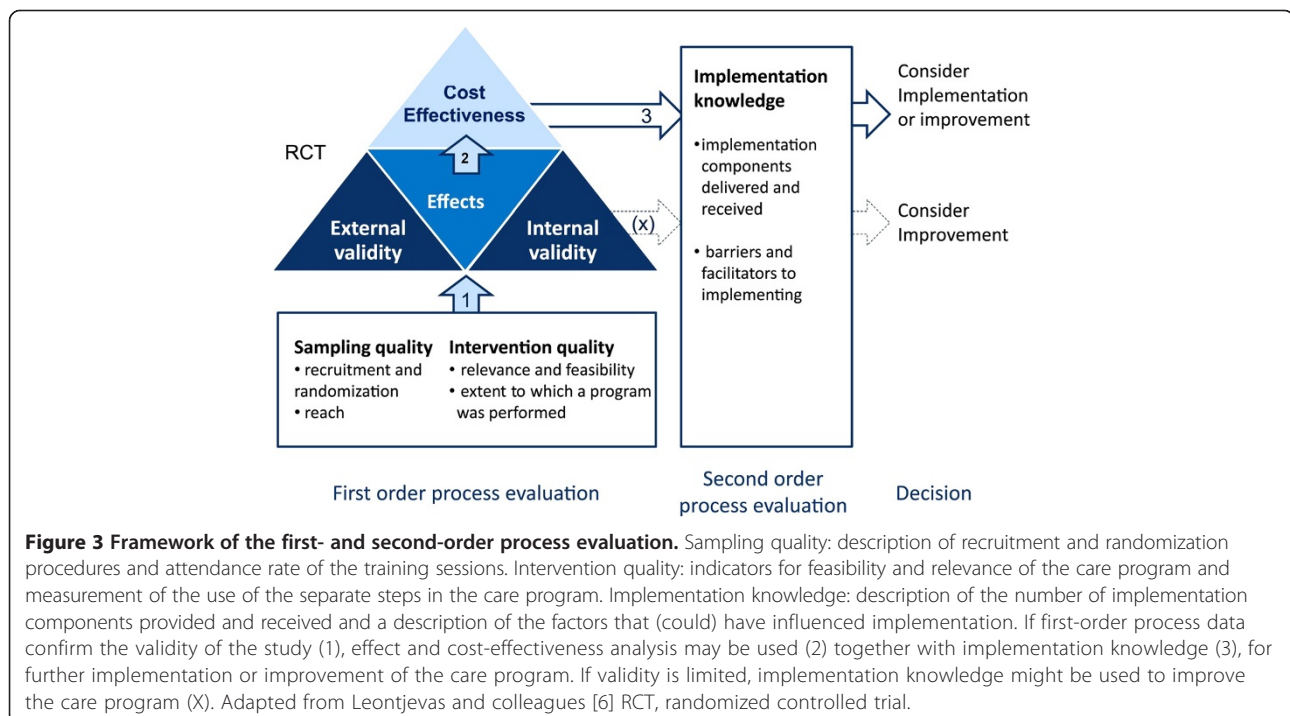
Cost Effectiveness

3

RCT

2

Effects

External validity

Internal validity

(x)

1

Sampling quality
• recruitment and randomization
• reach

Intervention quality
• relevance and feasibility
• extent to which a program was performed

Implementation knowledge
• implementation components delivered and received
• barriers and facilitators to implementing

Consider Implementation or improvement

Consider Improvement

First order process evaluation

Second order process evaluation

Decision

**Figure 3 Framework of the first- and second-order process evaluation.** Sampling quality: description of recruitment and randomization procedures and attendance rate of the training sessions. Intervention quality: indicators for feasibility and relevance of the care program and measurement of the use of the separate steps in the care program. Implementation knowledge: description of the number of implementation components provided and received and a description of the factors that (could) have influenced implementation. If first-order process data confirm the validity of the study (1), effect and cost-effectiveness analysis may be used (2) together with implementation knowledge (3), for further implementation or improvement of the care program. If validity is limited, implementation knowledge might be used to improve the care program (X). Adapted from Leontjevas and colleagues [6] RCT, randomized controlled trial.